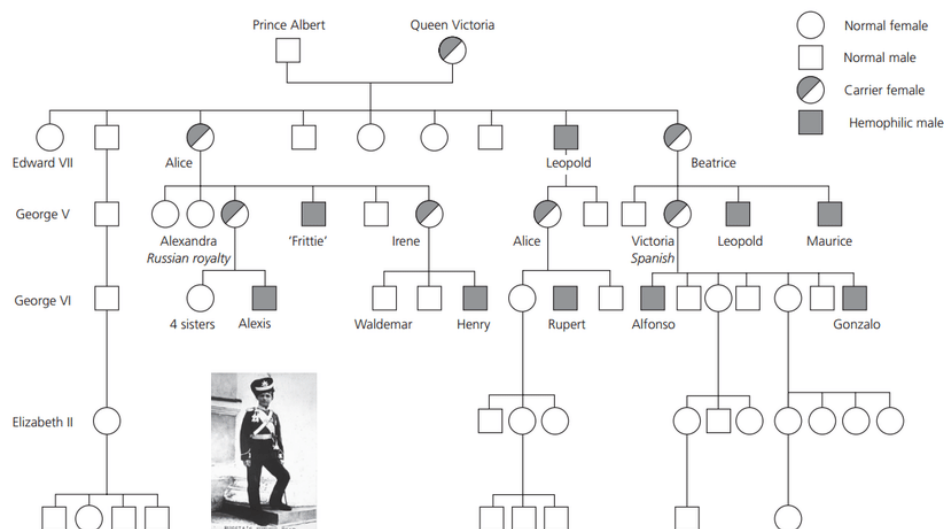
Prince Albert
Queen Victoria

Normal female
Normal male
Carrier female
Hemophilic male

Edward VII
Alice
Leopold
Beatrice

George V
Alexandra
*Russian royalty*
'Frittie'
Irene
Alice
Victoria
*Spanish*
Leopold
Maurice

George VI
4 sisters
Alexis
Waldemar
Henry
Rupert
Alfonso
Gonzalo

Elizabeth II